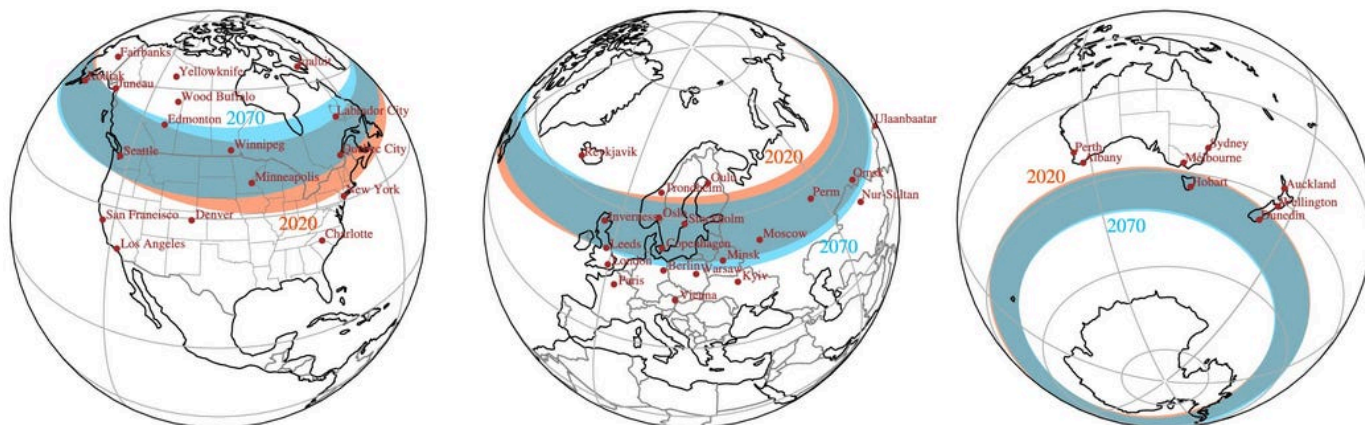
Fairbanks
Kodiak
Juneau
Yellowknife
Iqaluit
Wood Buffalo
Labrador City
2070
Edmonton
Seattle
Winnipeg
Quebec City
Minneapolis
New York
San Francisco
Denver
2020
Charlotte
Los Angeles

Ulaanbaatar
Reykjavik
2020
Oulu
Omsk
Trondheim
Perm
Nur-Sultan
Inverness
Oslo
Stockholm
Leeds
Copenhagen
Moscow
2070
London
Minsk
Berlin
Warsaw
Paris
Kyiv
Vienna

Perth
Sydney
Albany
Melbourne
2020
Hobart
Auckland
Wellington
Dunedin
2070